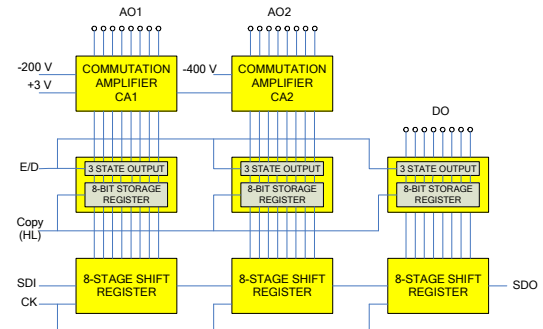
AO1

AO2

-200 V

+3 V

COMMUTATION AMPLIFIER CA1

-400 V

COMMUTATION AMPLIFIER CA2

DO

E/D

3 STATE OUTPUT

8-BIT STORAGE REGISTER

3 STATE OUTPUT

8-BIT STORAGE REGISTER

3 STATE OUTPUT

8-BIT STORAGE REGISTER

Copy (HL)

SDI

CK

8-STAGE SHIFT REGISTER

8-STAGE SHIFT REGISTER

8-STAGE SHIFT REGISTER

SDO